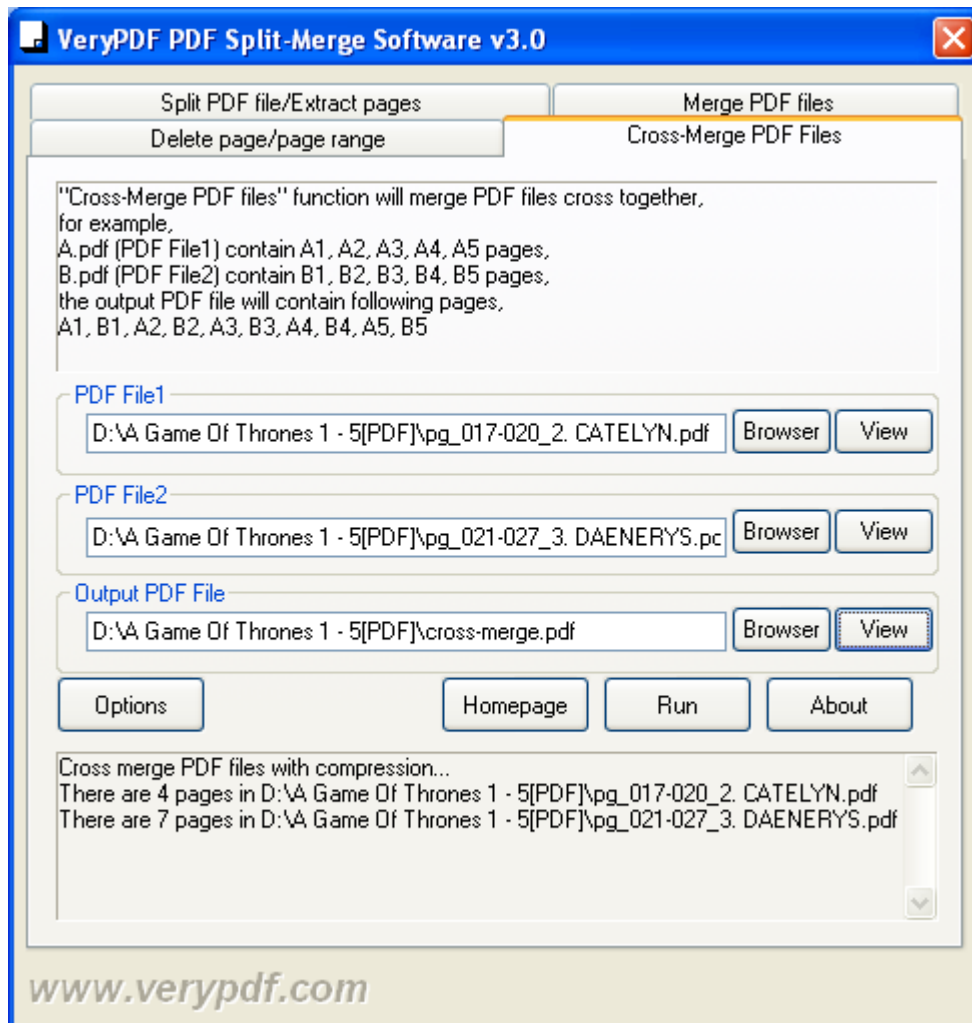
VeryPDF PDF Split-Merge Software v3.0

Split PDF file/Extract pages

Merge PDF files

Delete page/page range

Cross-Merge PDF Files

"Cross-Merge PDF files" function will merge PDF files cross together,
for example,
A.pdf (PDF File1) contain A1, A2, A3, A4, A5 pages,
B.pdf (PDF File2) contain B1, B2, B3, B4, B5 pages,
the output PDF file will contain following pages,
A1, B1, A2, B2, A3, B3, A4, B4, A5, B5

PDF File1

D:\A Game Of Thrones 1 - 5[PDF]\pg_017-020_2. CATELYN.pdf

Browser

View

PDF File2

D:\A Game Of Thrones 1 - 5[PDF]\pg_021-027_3. DAENERYS.pc

Browser

View

Output PDF File

D:\A Game Of Thrones 1 - 5[PDF]\cross-merge.pdf

Browser

View

Options

Homepage

Run

About

Cross merge PDF files with compression...
There are 4 pages in D:\A Game Of Thrones 1 - 5[PDF]\pg_017-020_2. CATELYN.pdf
There are 7 pages in D:\A Game Of Thrones 1 - 5[PDF]\pg_021-027_3. DAENERYS.pdf

www.verypdf.com